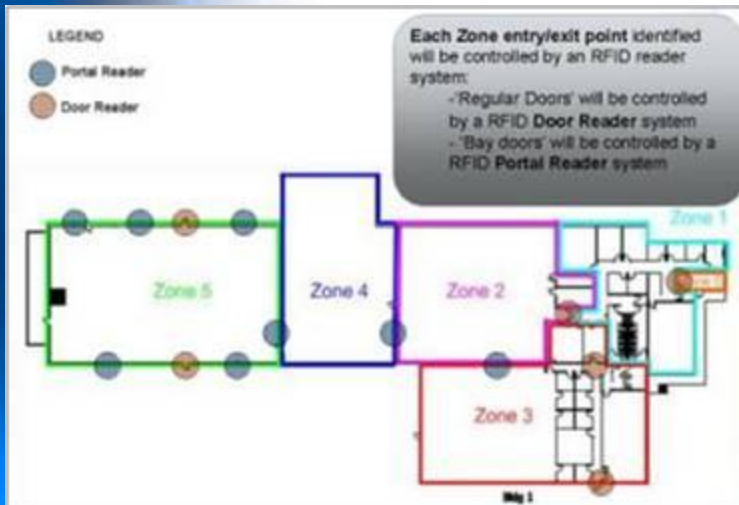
LEGEND

Portal Reader

Door Reader

Each Zone entry/exit point identified will be controlled by an RFID reader system:

-'Regular Doors' will be controlled by a RFID Door Reader system

- 'Bay doors' will be controlled by a RFID Portal Reader system

Zone 1

Zone 5

Zone 4

Zone 2

Zone 3

Bldg 1